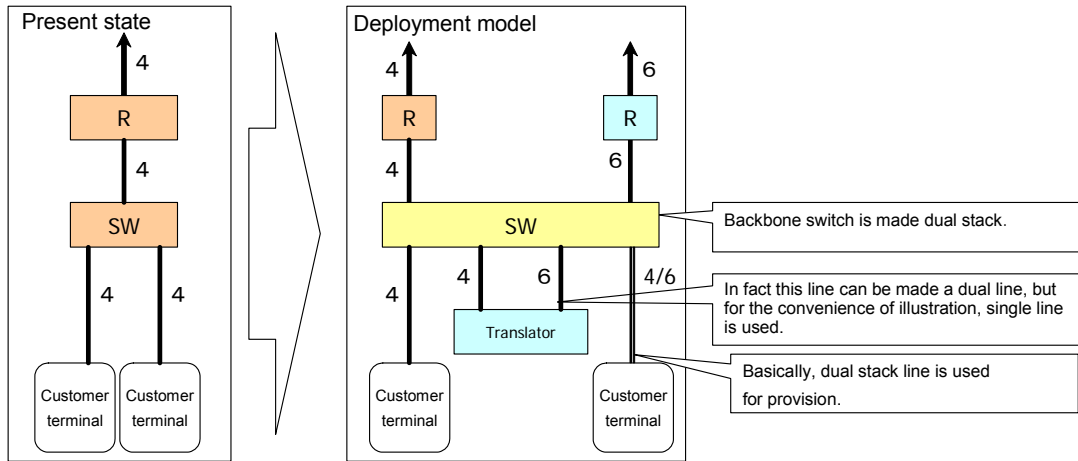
Present state

4

R

4

SW

4

4

Customer terminal

Customer terminal

Deployment model

4

6

R

R

4

6

SW

Backbone switch is made dual stack.

4

6

4/6

4

In fact this line can be made a dual line, but for the convenience of illustration, single line is used.

Translator

Basically, dual stack line is used for provision.

Customer terminal

Customer terminal